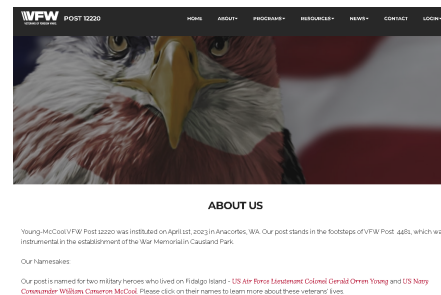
VFW VETERANS OF FOREIGN WARS POST 12220

HOME ABOUT▾ PROGRAMS▾ RESOURCES▾ NEWS▾ CONTACT LOGIN

ABOUT US

Young-McCool VFW Post 12220 was instituted on April 1st, 2023 in Anacortes, WA. Our post stands in the footsteps of VFW Post 4481, which was instrumental in the establishment of the War Memorial in Causland Park.

Our Namesakes

Our post is named for two military heroes who lived on Fidalgo Island - US Air Force Lieutenant Colonel Gerald Orren Young and US Navy Commander William Cameron McCool. Please click on their names to learn more about these veterans' lives.